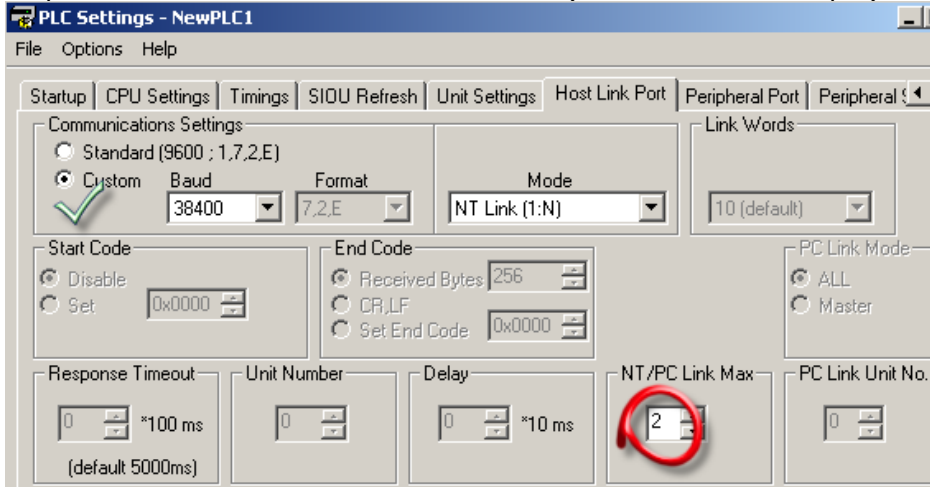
PLC Settings - NewPLC1

File Options Help

Startup | CPU Settings | Timings | SIOU Refresh | Unit Settings | Host Link Port | Peripheral Port | Peripheral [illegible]

Communications Settings
Standard (9600 ; 1,7,2,E)
Custom
Baud
38400
Format
7,2,E
Mode
NT Link (1:N)

Link Words
10 (default)

Start Code
Disable
Set
0x0000

End Code
Received Bytes 256
CR,LF
Set End Code 0x0000

PC Link Mode
ALL
Master

Response Timeout
0 *100 ms
(default 5000ms)

Unit Number
0

Delay
0 *10 ms

NT/PC Link Max
2

PC Link Unit No.
0